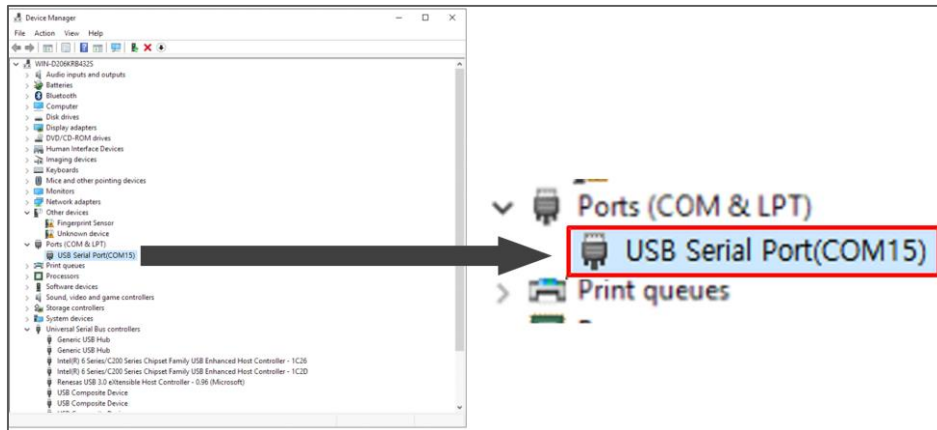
Device Manager

File Action View Help

WIN-D206KRB432S
Audio inputs and outputs
Batteries
Bluetooth
Computer
Disk drives
Display adapters
DVD/CD-ROM drives
Human Interface Devices
Imaging devices
Keyboards
Mice and other pointing devices
Monitors
Network adapters
Other devices
Fingerprint Sensor
Unknown device
Ports (COM & LPT)
USB Serial Port(COM15)
Print queues
Processors
Software devices
Sound, video and game controllers
Storage controllers
System devices
Universal Serial Bus controllers
Generic USB Hub
Generic USB Hub
Intel(R) 6 Series/C200 Series Chipset Family USB Enhanced Host Controller - 1C26
Intel(R) 6 Series/C200 Series Chipset Family USB Enhanced Host Controller - 1C2D
Renesas USB 3.0 eXtensible Host Controller - 0.96 (Microsoft)
USB Composite Device
USB Composite Device

Ports (COM & LPT)
USB Serial Port(COM15)
Print queues